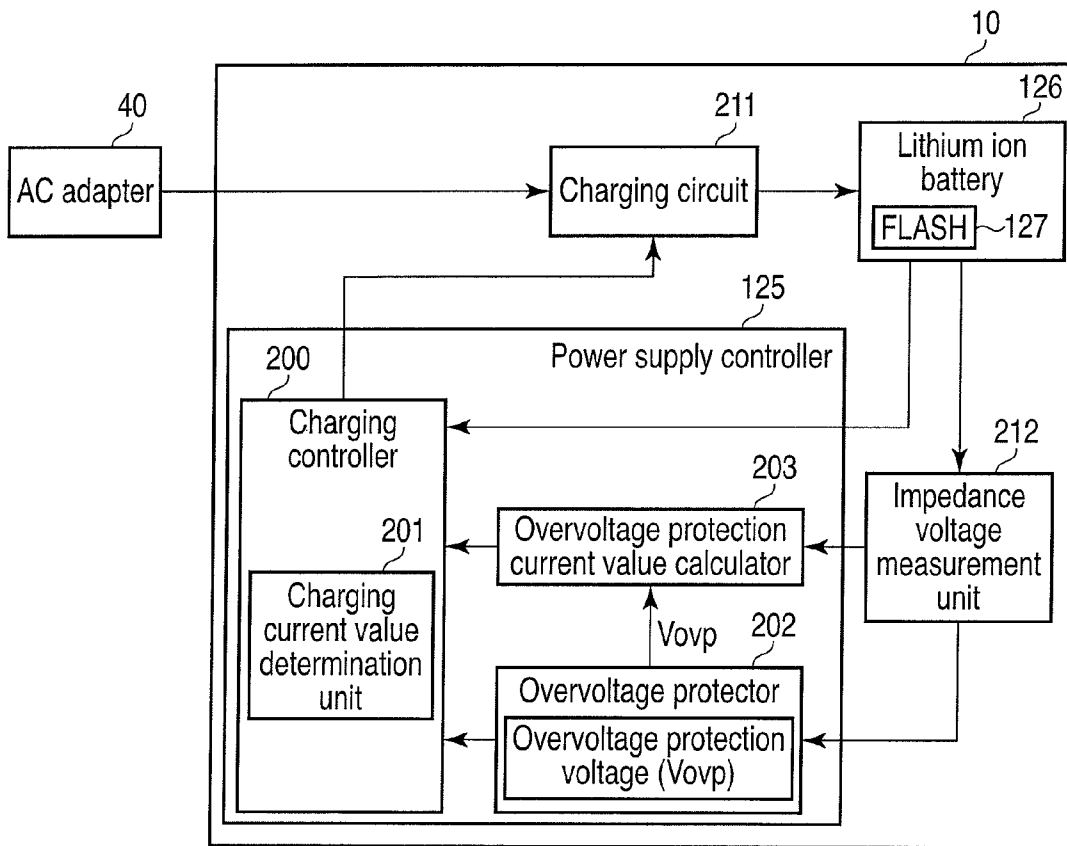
10

40

AC adapter

211

Charging circuit

126

Lithium ion battery

FLASH 127

125

Power supply controller

200

Charging controller

201

Charging current value determination unit

203

Overvoltage protection current value calculator

Vovp

202

Overvoltage protector

Overvoltage protection voltage (Vovp)

212

Impedance voltage measurement unit